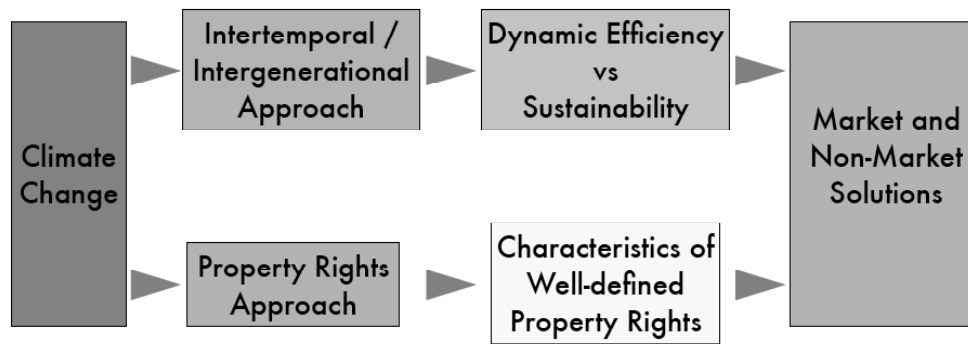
Climate Change

Intertemporal / Intergenerational Approach

Dynamic Efficiency vs Sustainability

Property Rights Approach

Characteristics of Well-defined Property Rights

Market and Non-Market Solutions